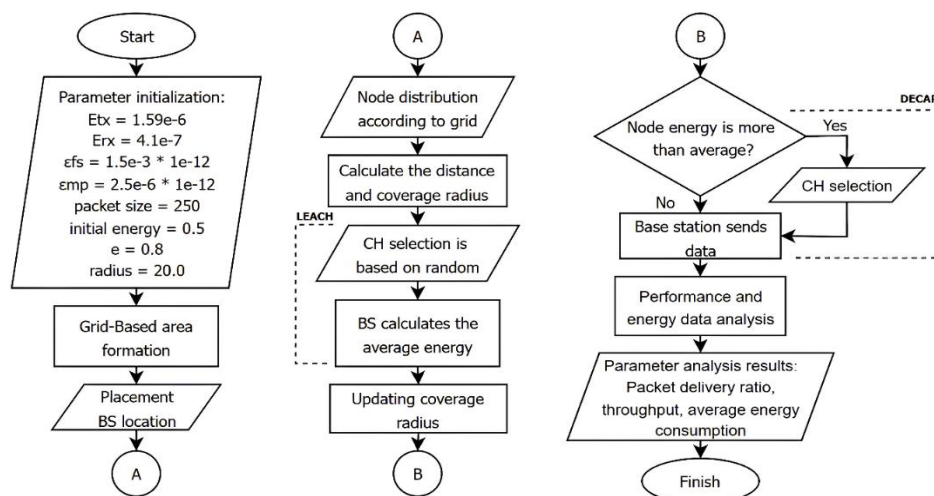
Start

Parameter initialization:
Etx = 1.59e-6
Erx = 4.1e-7
εfs = 1.5e-3 * 1e-12
εmp = 2.5e-6 * 1e-12
packet size = 250
initial energy = 0.5
e = 0.8
radius = 20.0

Grid-Based area formation

Placement BS location

A

A

Node distribution according to grid

Calculate the distance and coverage radius

LEACH

CH selection is based on random

BS calculates the average energy

Updating coverage radius

B

B

DECA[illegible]

Node energy is more than average?

Yes

CH selection

No

Base station sends data

Performance and energy data analysis

Parameter analysis results: Packet delivery ratio, throughput, average energy consumption

Finish